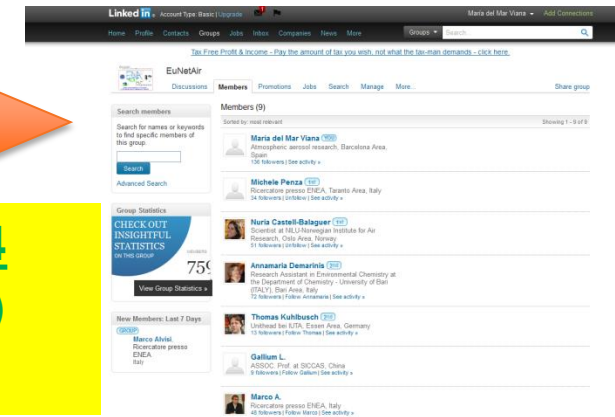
Linked in. Account Type: Basic | Upgrade

Maria del Mar Viana · Add Connections

Home Profile Contacts Groups Jobs Inbox Companies News More

Groups

Tax Free Profit & Income - Pay the amount of tax you wish, not what the tax-man demands - click here.

EuNetAir

Discussions Members Promotions Jobs Search Manage More...

Share group

Search members

Search for names or keywords to find specific members of this group.

Search

Advanced Search

Group Statistics

CHECK OUT INSIGHTFUL STATISTICS ON THIS GROUP

75

View Group Statistics »

New Members: Last 7 Days

GROUP

Marco Alvisi,
Ricercatore presso ENEA
Italy

Members (9)

Sorted by: most relevant

Showing 1 - 9 of 9

Maria del Mar Viana (YOU)
Atmospheric aerosol research, Barcelona Area, Spain
136 followers | See activity »

Michele Penza (1st)
Ricercatore presso ENEA, Taranto Area, Italy
34 followers | Unfollow | See activity »

Nuria Castell-Balaguer (1st)
Scientist at NILU-Norwegian Institute for Air Research, Oslo Area, Norway
51 followers | Unfollow | See activity »

Annamaria Demarinis (2nd)
Research Assistant in Environmental Chemistry at the Department of Chemistry - University of Bari (ITALY), Bari Area, Italy
72 followers | Follow Annamaria | See activity »

Thomas Kuhlbusch (2nd)
Unithead bei IUTA, Essen Area, Germany
13 followers | Follow Thomas | See activity »

Gallium L.
ASSOC. Prof. at SICCAS, China
9 followers | Follow Gallium | See activity »

Marco A.
Ricercatore presso ENEA, Italy
45 followers | Follow Marco | See activity »